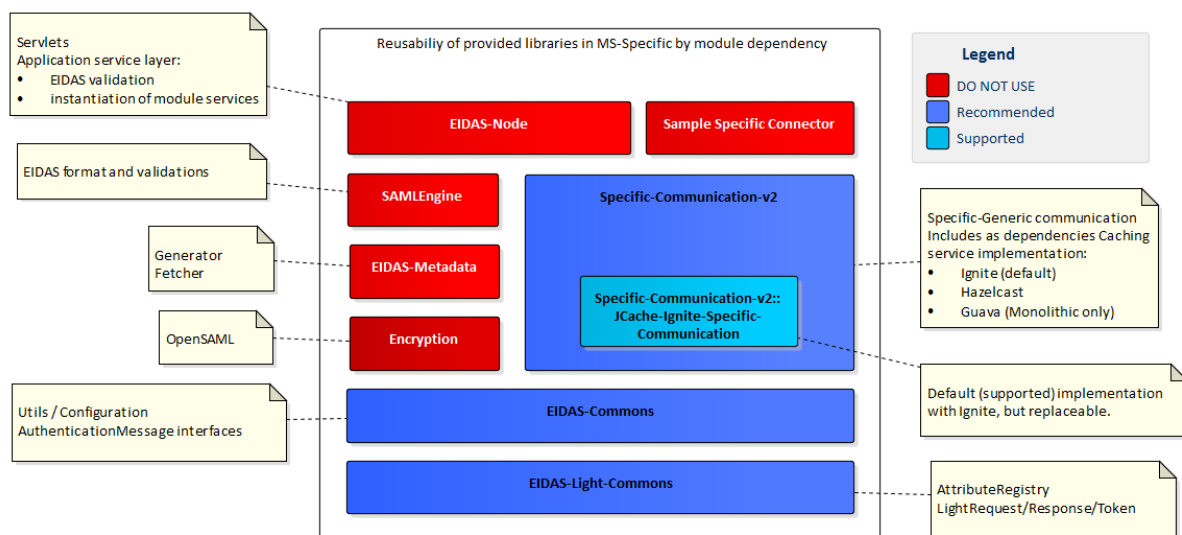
Servlets
Application service layer:
• EIDAS validation
• instantiation of module services

Reusabiliy of provided libraries in MS-Specific by module dependency

Legend
DO NOT USE
Recommended
Supported

EIDAS-Node

Sample Specific Connector

EIDAS format and validations

SAMLEngine

Specific-Communication-v2

Generator
Fetcher

EIDAS-Metadata

Specific-Generic communication
Includes as dependencies Caching service implementation:
• Ignite (default)
• Hazelcast
• Guava (Monolithic only)

Specific-Communication-v2:: JCache-Ignite-Specific-Communication

OpenSAML

Encryption

Default (supported) implementation with Ignite, but replaceable.

Utils / Configuration
AuthenticationMessage interfaces

EIDAS-Commons

EIDAS-Light-Commons

AttributeRegistry
LightRequest/Response/Token